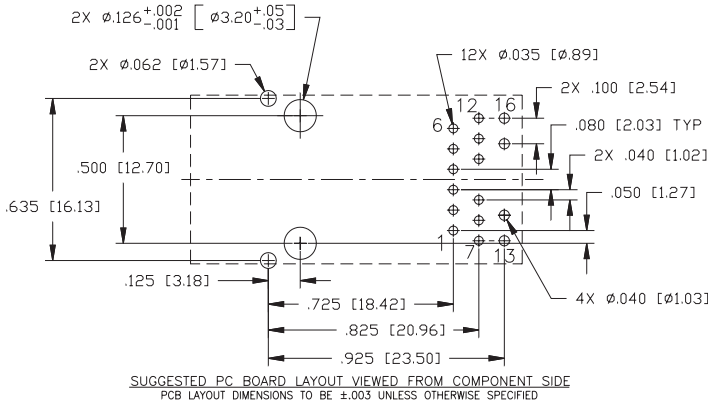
2X ø.126$^{+.002}_{-.001}$ [ø3.20$^{+.05}_{-.03}$]

2X ø.062 [ø1.57]

12X ø.035 [ø.89]

12 16

2X .100 [2.54]

6

.080 [2.03] TYP

.500 [12.70]

2X .040 [1.02]

.635 [16.13]

.050 [1.27]

1

7 13

.125 [3.18]

4X ø.040 [ø1.03]

.725 [18.42]

.825 [20.96]

.925 [23.50]

SUGGESTED PC BOARD LAYOUT VIEWED FROM COMPONENT SIDE
PCB LAYOUT DIMENSIONS TO BE ±.003 UNLESS OTHERWISE SPECIFIED